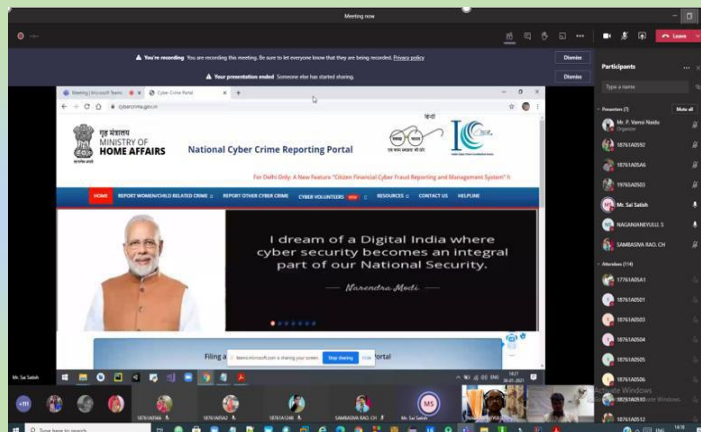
Meeting now

Leave

You're recording You are recording this meeting. Be sure to let everyone know that they are being recorded. Privacy policy

Dismiss

Your presentation ended Someone else has started sharing.

Dismiss

Participants

Type a name

Presenters (7)

Mute all

Mr. P. Vamsi Naidu
Organizer

18761A0592

18761A05A6

197661A0503

Mr. Sai Satish

NAGAANJANEYULU. S

SAMBASIVA RAO. CH

Attendees (114)

177661A05A1

187661A0501

187661A0503

187661A0504

187661A0505

187661A0506

187661A0512

Meeting | Microsoft Teams

Cyber Crime Portal

cybercrime.gov.in

गृह मंत्रालय
MINISTRY OF
HOME AFFAIRS

National Cyber Crime Reporting Portal

For Delhi Only: A New Feature "Citizen Financial Cyber Fraud Reporting and Management System" is

HOME

REPORT WOMEN/CHILD RELATED CRIME

REPORT OTHER CYBER CRIME

CYBER VOLUNTEERS

RESOURCES

CONTACT US

HELPLINE

I dream of a Digital India where cyber security becomes an integral part of our National Security.

Narendra Modi

Filing a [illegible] Portal

teams.microsoft.com is sharing your screen.

Stop sharing

Hide

Mr. Sai Satish

MS

Mr. Sai Satish

SAMBASIVA RAO. CH

Activate Windows

Type here to search

ENG